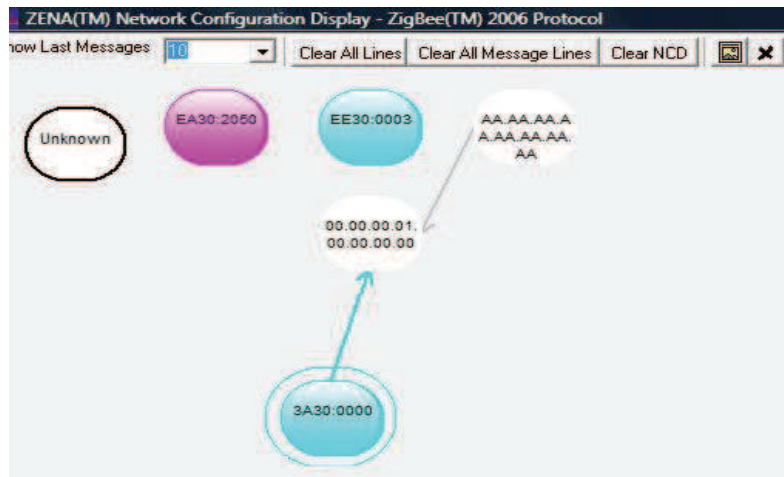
ZENA(TM) Network Configuration Display - ZigBee(TM) 2006 Protocol

how Last Messages 10

Clear All Lines

Clear All Message Lines

Clear NCD

Unknown

EA30:2050

EE30:0003

AA.AA.AA.AA.AA.AA.AA.AA

00.00.00.01.00.00.00.00

3A30:0000